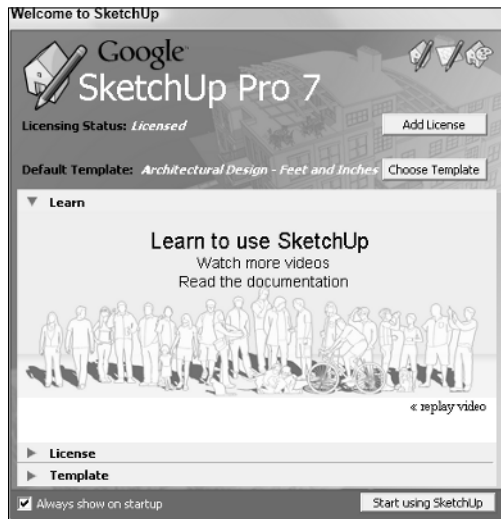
Welcome to SketchUp

Google
SketchUp Pro 7

Licensing Status: Licensed

Add License

Default Template: Architectural Design - Feet and Inches

Choose Template

Learn

Learn to use SketchUp
Watch more videos
Read the documentation

« replay video

License

Template

Always show on startup

Start using SketchUp